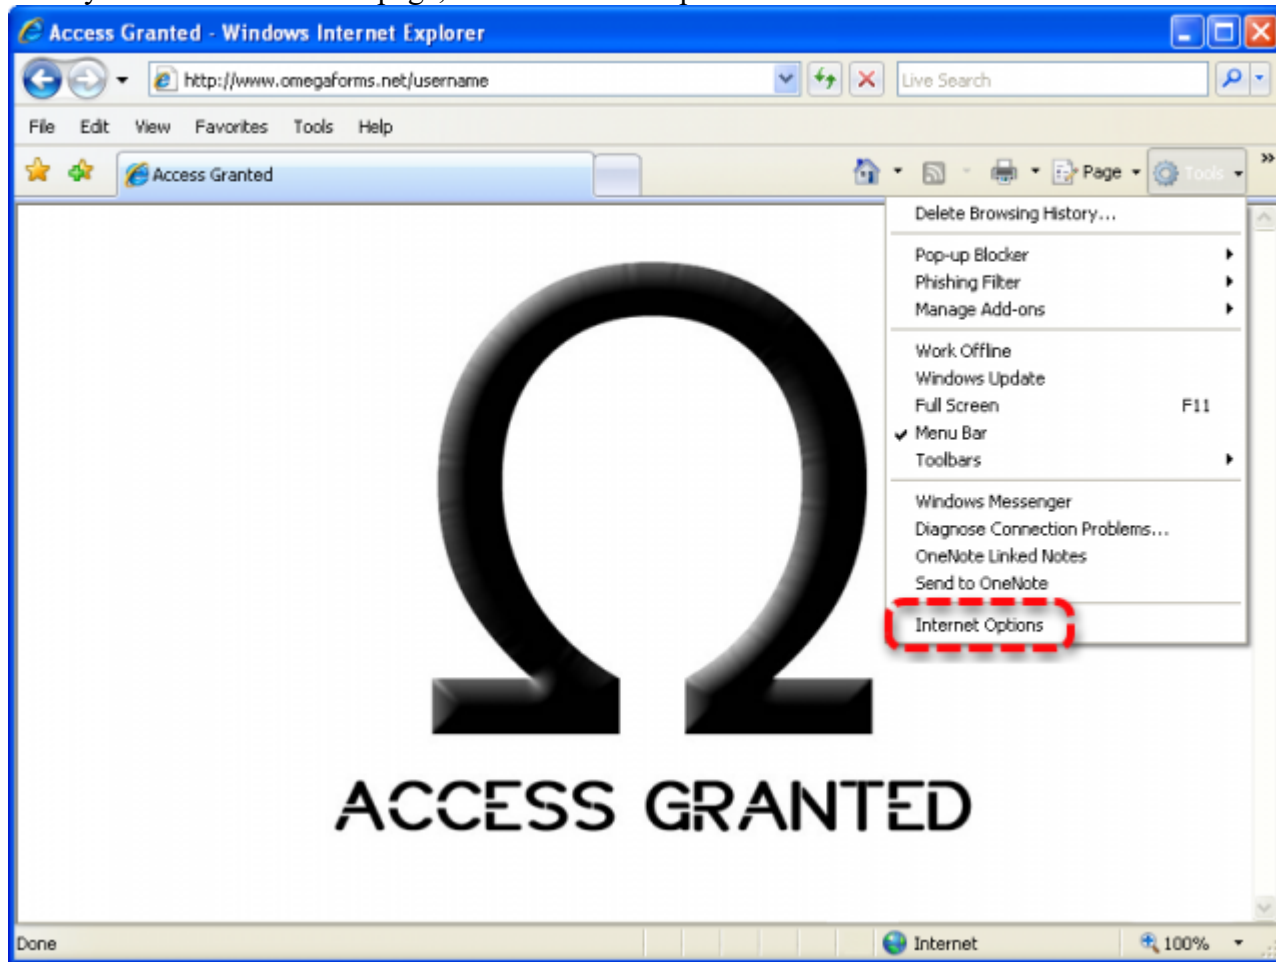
Access Granted - Windows Internet Explorer

http://www.omegaforms.net/username

Live Search

File Edit View Favorites Tools Help

Access Granted

Page Tools

Delete Browsing History...

Pop-up Blocker
Phishing Filter
Manage Add-ons

Work Offline
Windows Update
Full Screen F11
Menu Bar
Toolbars

Windows Messenger
Diagnose Connection Problems...
OneNote Linked Notes
Send to OneNote

Internet Options

Ω

ACCESS GRANTED

Done

Internet

100%